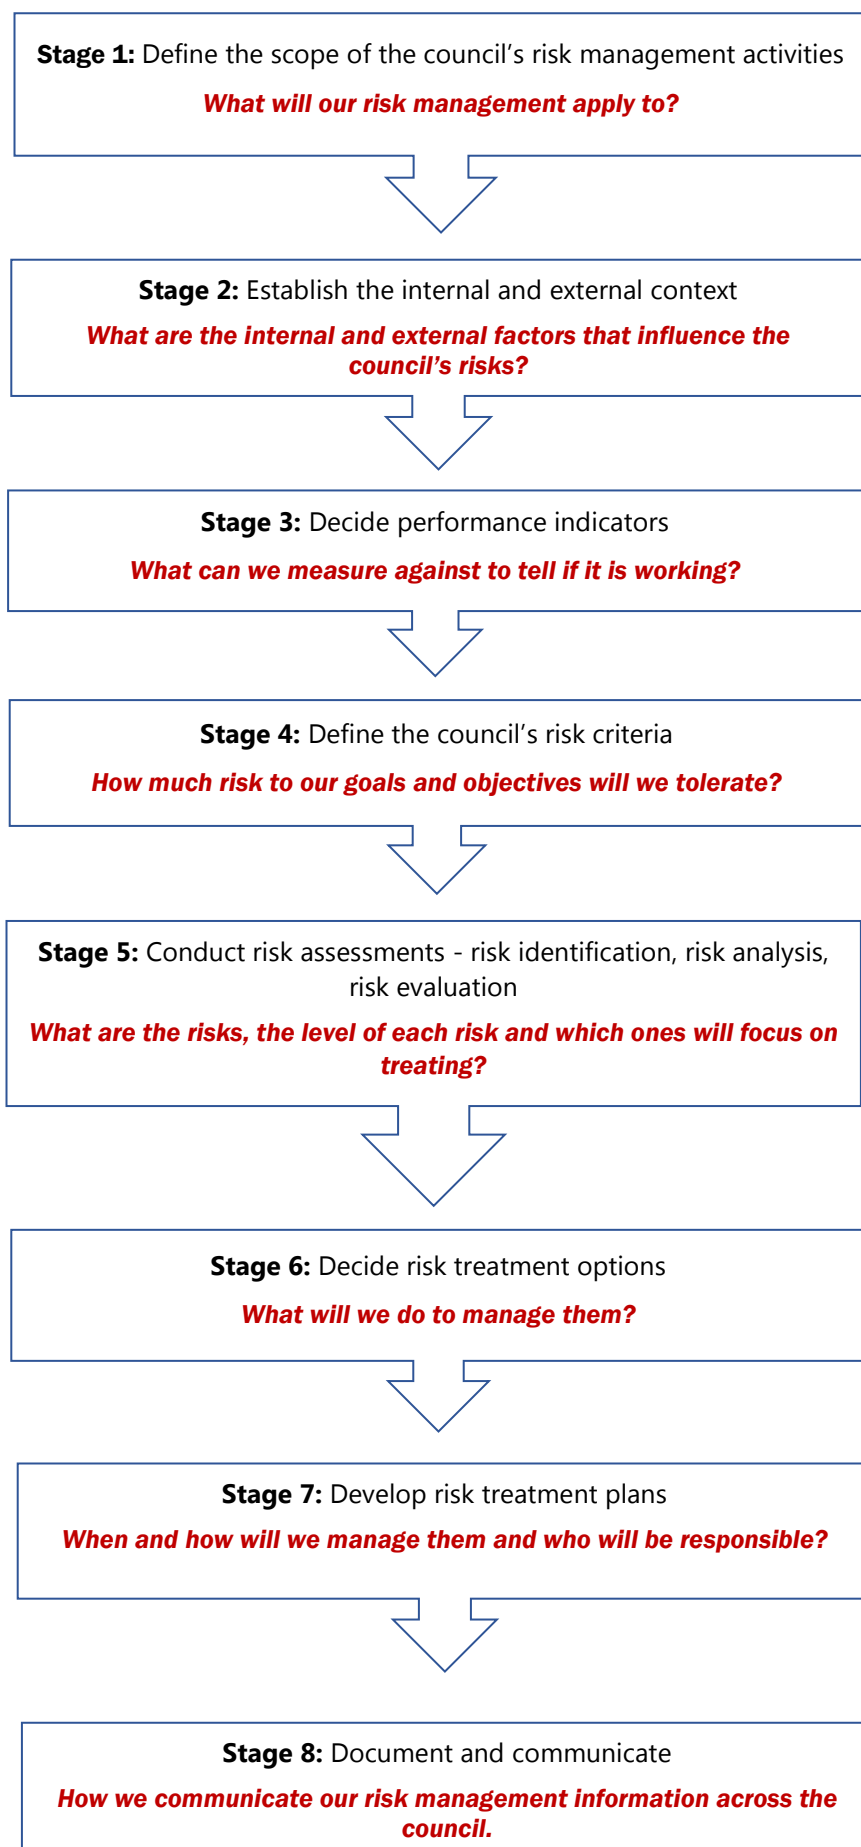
**Stage 1:** Define the scope of the council's risk management activities

*What will our risk management apply to?*

**Stage 2:** Establish the internal and external context

*What are the internal and external factors that influence the council's risks?*

**Stage 3:** Decide performance indicators

*What can we measure against to tell if it is working?*

**Stage 4:** Define the council's risk criteria

*How much risk to our goals and objectives will we tolerate?*

**Stage 5:** Conduct risk assessments - risk identification, risk analysis, risk evaluation

*What are the risks, the level of each risk and which ones will focus on treating?*

**Stage 6:** Decide risk treatment options

*What will we do to manage them?*

**Stage 7:** Develop risk treatment plans

*When and how will we manage them and who will be responsible?*

**Stage 8:** Document and communicate

*How we communicate our risk management information across the council.*